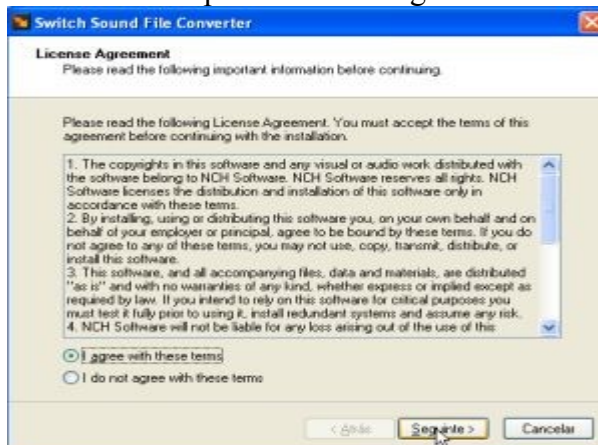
Switch Sound File Converter

License Agreement
Please read the following important information before continuing.

Please read the following License Agreement. You must accept the terms of this agreement before continuing with the installation.

1. The copyrights in this software and any visual or audio work distributed with the software belong to NCH Software. NCH Software reserves all rights. NCH Software licenses the distribution and installation of this software only in accordance with these terms.
2. By installing, using or distributing this software you, on your own behalf and on behalf of your employer or principal, agree to be bound by these terms. If you do not agree to any of these terms, you may not use, copy, transmit, distribute, or install this software.
3. This software, and all accompanying files, data and materials, are distributed "as is" and with no warranties of any kind, whether express or implied except as required by law. If you intend to rely on this software for critical purposes you must test it fully prior to using it, install redundant systems and assume any risk.
4. NCH Software will not be liable for any loss arising out of the use of this

I agree with these terms

I do not agree with these terms

< Atrás
Seguinte >
Cancelar